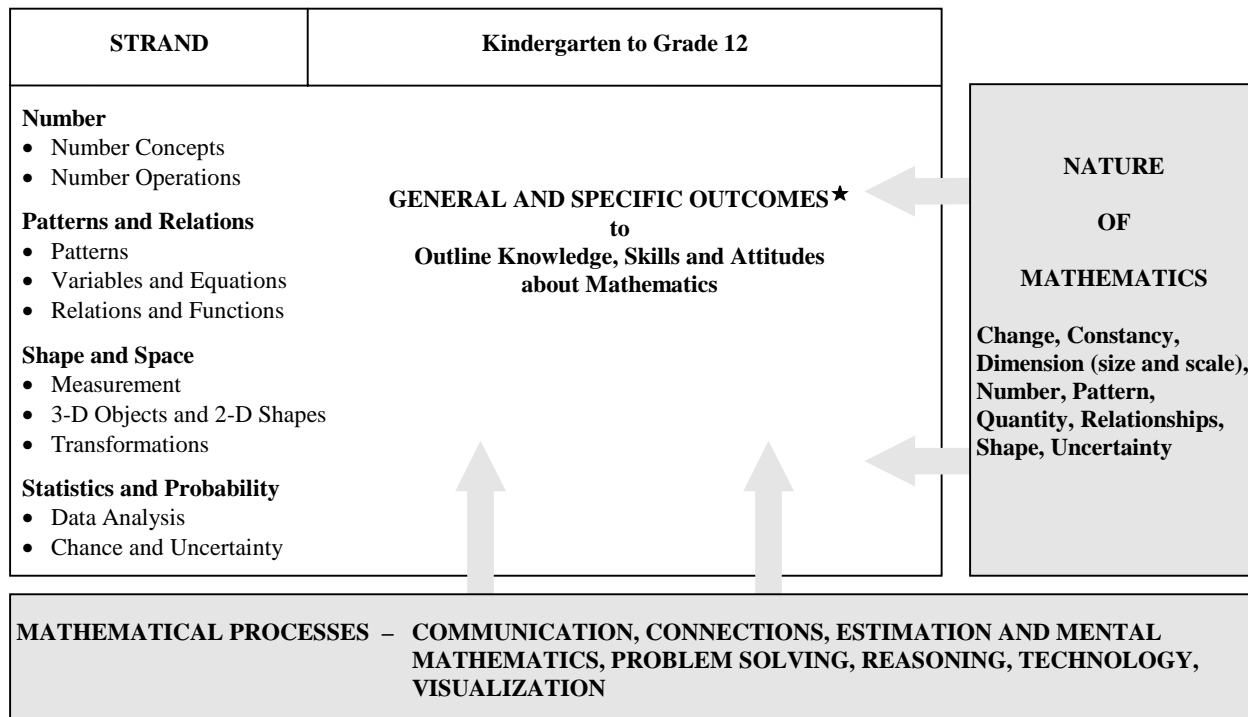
| STRAND | Kindergarten to Grade 12 |
|---|---|

**Number**
• Number Concepts
• Number Operations

**Patterns and Relations**
• Patterns
• Variables and Equations
• Relations and Functions

**Shape and Space**
• Measurement
• 3-D Objects and 2-D Shapes
• Transformations

**Statistics and Probability**
• Data Analysis
• Chance and Uncertainty

GENERAL AND SPECIFIC OUTCOMES★
to
Outline Knowledge, Skills and Attitudes about Mathematics

NATURE
OF
MATHEMATICS

Change, Constancy, Dimension (size and scale), Number, Pattern, Quantity, Relationships, Shape, Uncertainty

MATHEMATICAL PROCESSES – COMMUNICATION, CONNECTIONS, ESTIMATION AND MENTAL MATHEMATICS, PROBLEM SOLVING, REASONING, TECHNOLOGY, VISUALIZATION